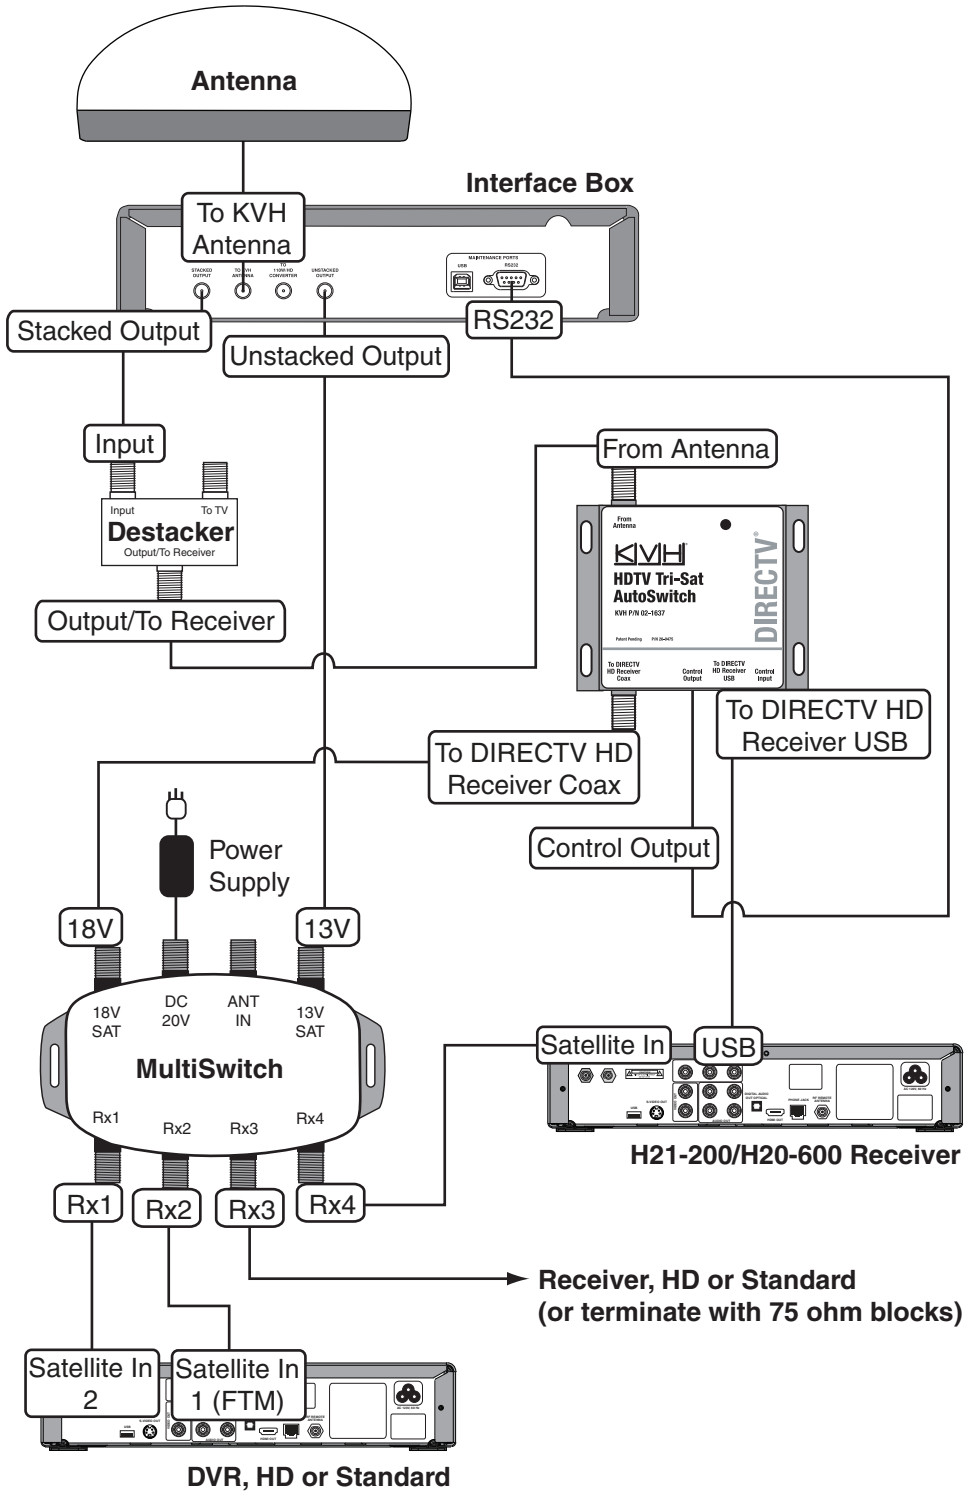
Antenna

Interface Box

To KVH Antenna

STACKED OUTPUT

TO KVH ANTENNA

TO 110W HD CONVERTER

UNSTACKED OUTPUT

MAINTENANCE PORTS

USB

RS232

Stacked Output

RS232

Unstacked Output

Input

Input

To TV

Destacker

Output/To Receiver

From Antenna

From Antenna

KVH

HDTV Tri-Sat AutoSwitch

KVH P/N 02-1637

Patent Pending

DIRECTV

To DIRECTV HD Receiver Coax

Control Output

To DIRECTV HD Receiver USB

Control Input

Output/To Receiver

To DIRECTV HD Receiver USB

To DIRECTV HD Receiver Coax

Power Supply

Control Output

18V

13V

18V SAT

DC 20V

ANT IN

13V SAT

MultiSwitch

Rx1

Rx2

Rx3

Rx4

Satellite In

USB

H21-200/H20-600 Receiver

Rx1

Rx2

Rx3

Rx4

Receiver, HD or Standard (or terminate with 75 ohm blocks)

Satellite In 2

Satellite In 1 (FTM)

DVR, HD or Standard